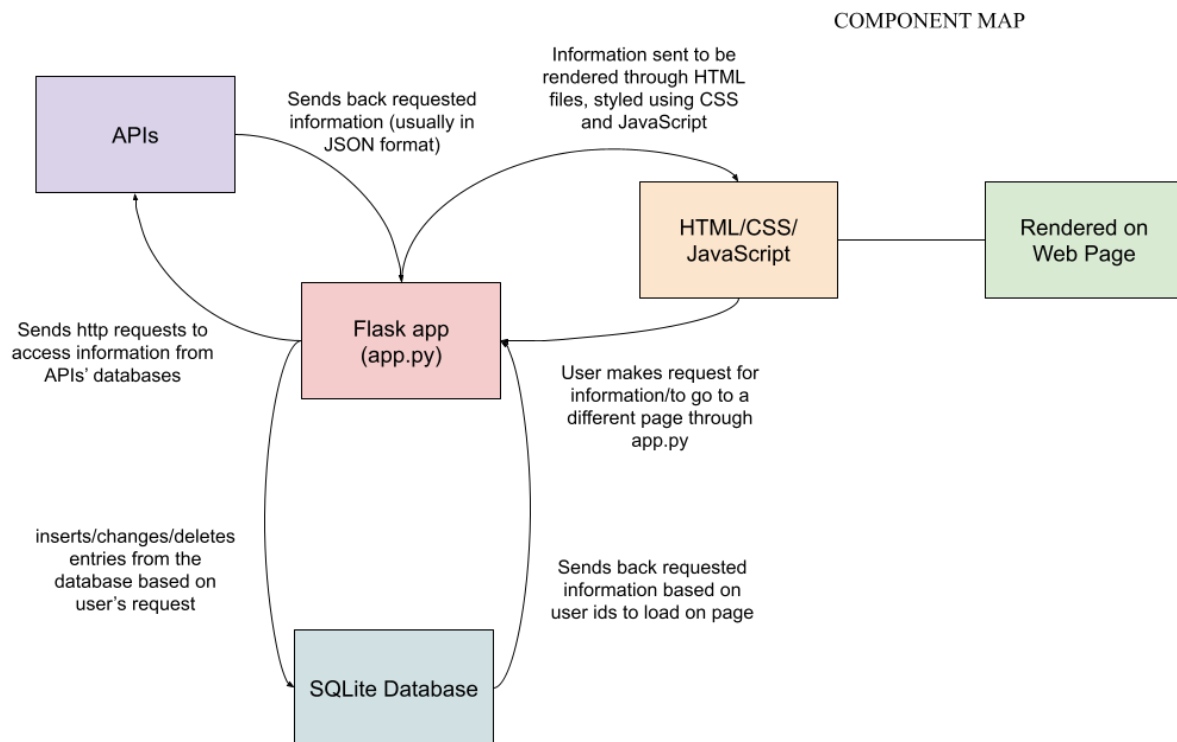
COMPONENT MAP

APIs

Sends back requested information (usually in JSON format)

Information sent to be rendered through HTML files, styled using CSS and JavaScript

HTML/CSS/ JavaScript

Rendered on Web Page

Sends http requests to access information from APIs' databases

Flask app (app.py)

User makes request for information/to go to a different page through app.py

inserts/changes/deletes entries from the database based on user's request

Sends back requested information based on user ids to load on page

SQLite Database